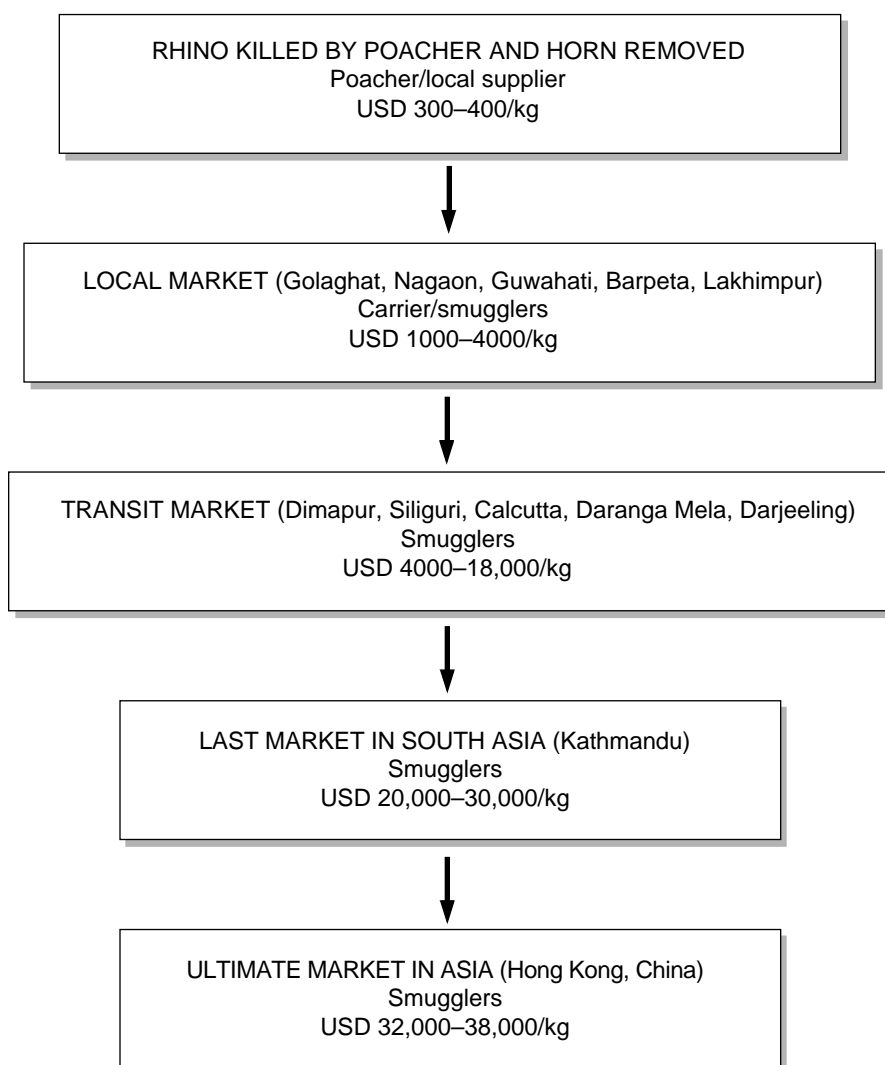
RHINO KILLED BY POACHER AND HORN REMOVED
Poacher/local supplier
USD 300–400/kg

LOCAL MARKET (Golaghat, Nagaon, Guwahati, Barpeta, Lakhimpur)
Carrier/smugglers
USD 1000–4000/kg

TRANSIT MARKET (Dimapur, Siliguri, Calcutta, Daranga Mela, Darjeeling)
Smugglers
USD 4000–18,000/kg

LAST MARKET IN SOUTH ASIA (Kathmandu)
Smugglers
USD 20,000–30,000/kg

ULTIMATE MARKET IN ASIA (Hong Kong, China)
Smugglers
USD 32,000–38,000/kg